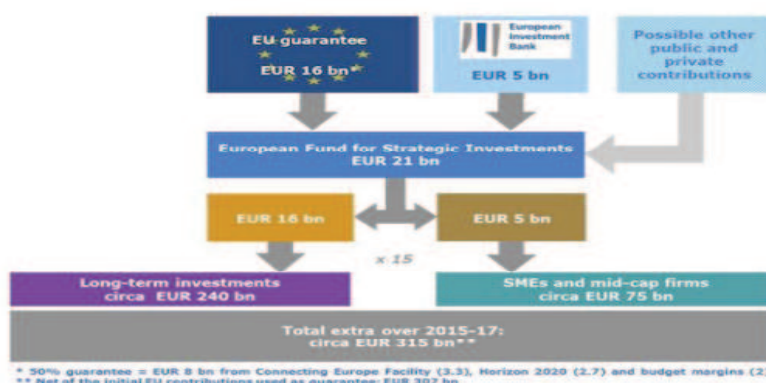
EU guarantee
EUR 16 bn*

European Investment Bank
EUR 5 bn

Possible other public and private contributions

European Fund for Strategic Investments
EUR 21 bn

EUR 16 bn

EUR 5 bn

x 15

Long-term investments
circa EUR 240 bn

SMEs and mid-cap firms
circa EUR 75 bn

Total extra over 2015-17:
circa EUR 315 bn**

* 50% guarantee = EUR 8 bn from Connecting Europe Facility (3.3), Horizon 2020 (2.7) and budget margins (2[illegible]
** Net of the initial EU contributions used as guarantee: EUR 307 bn